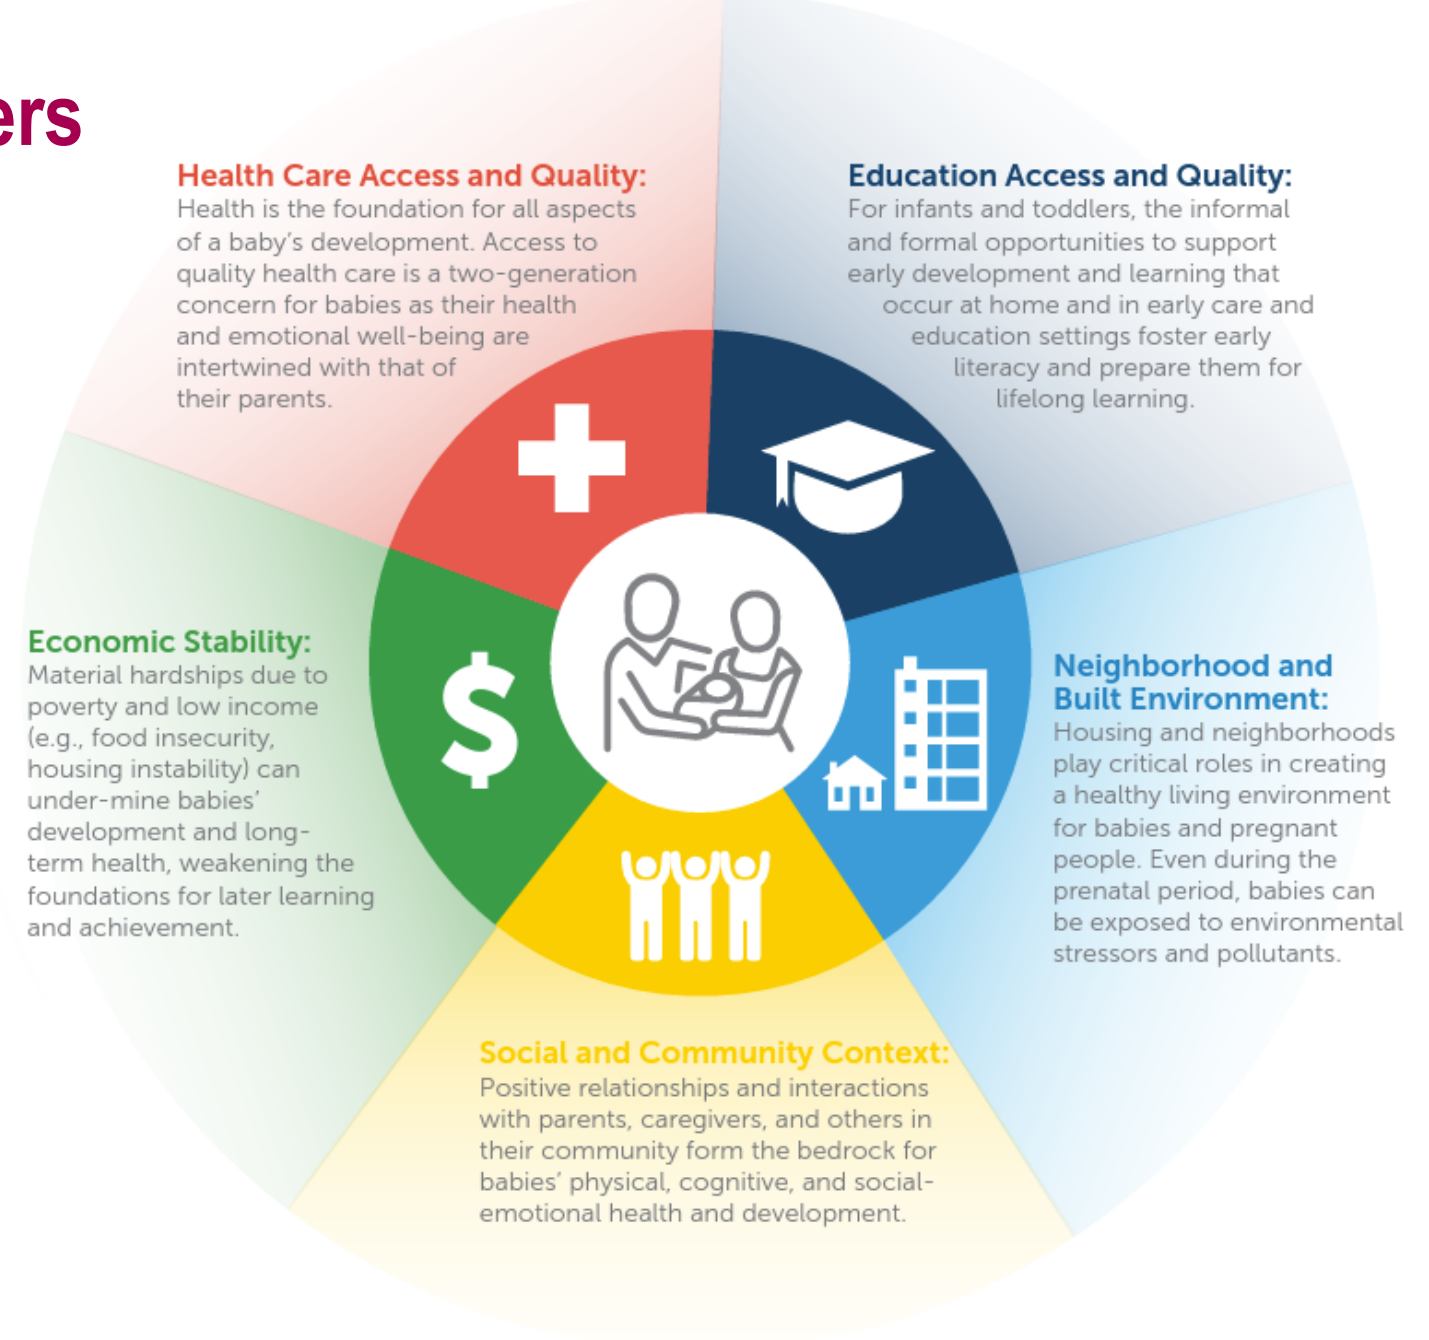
ers

Health Care Access and Quality:
Health is the foundation for all aspects of a baby's development. Access to quality health care is a two-generation concern for babies as their health and emotional well-being are intertwined with that of their parents.

Education Access and Quality:
For infants and toddlers, the informal and formal opportunities to support early development and learning that occur at home and in early care and education settings foster early literacy and prepare them for lifelong learning.

Economic Stability:
Material hardships due to poverty and low income (e.g., food insecurity, housing instability) can under-mine babies' development and long-term health, weakening the foundations for later learning and achievement.

$

Neighborhood and Built Environment:
Housing and neighborhoods play critical roles in creating a healthy living environment for babies and pregnant people. Even during the prenatal period, babies can be exposed to environmental stressors and pollutants.

Social and Community Context:
Positive relationships and interactions with parents, caregivers, and others in their community form the bedrock for babies' physical, cognitive, and social-emotional health and development.